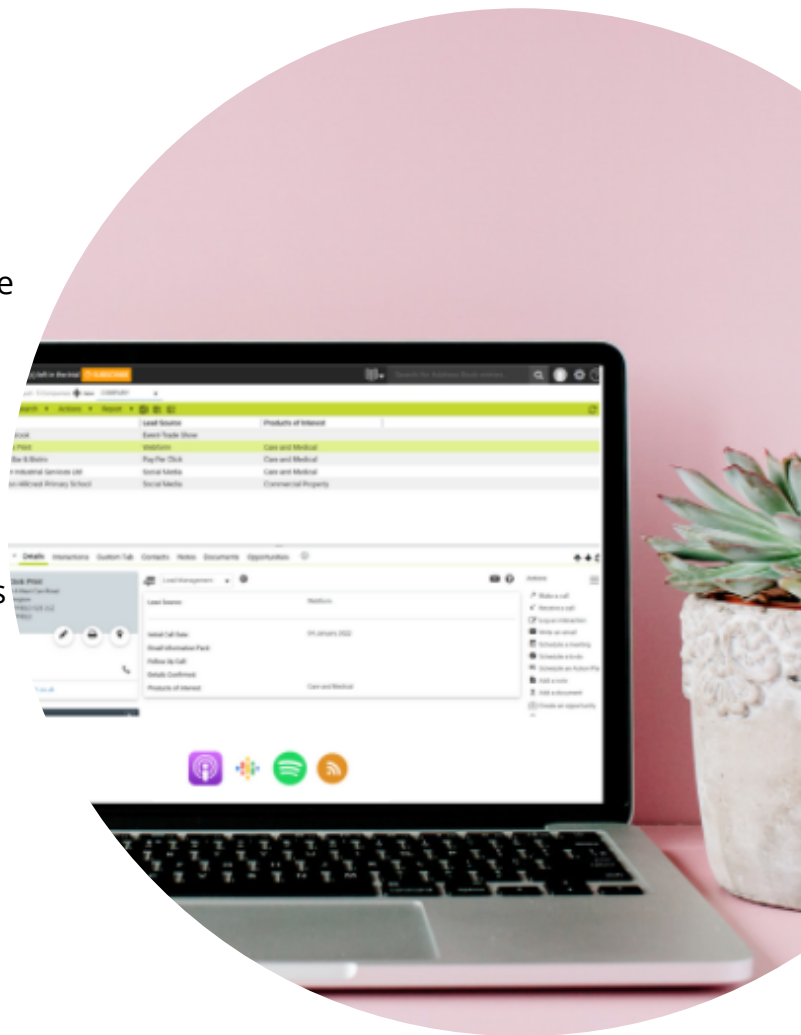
e

s

SUBSCRIBE

Search for Address Book entries

Search ▾ Actions ▾ Report ▾

| | Lead Source | Products of Interest |
|---|---|---|
| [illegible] | Event-Trade Show | |
| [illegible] Print | Webform | Care and Medical |
| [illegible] Bar & Bistro | Pay Per Click | Care and Medical |
| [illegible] Industrial Services Ltd | Social Media | Care and Medical |
| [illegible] Hillcrest Primary School | Social Media | Commercial Property |

Details Interactions Custom Tab Contacts Notes Documents Opportunities

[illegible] Print

Lead Management

Lead Source: Webform

Initial Call Date: 04 January 2022

Email Information Pack

Follow Up Call

Details Confirmed

Products of Interest: Care and Medical

Actions

Make a call

Receive a call

Log an interaction

Write an email

Schedule a meeting

Schedule a to-do

Schedule an Action Plan

Add a note

Add a document

Create an opportunity